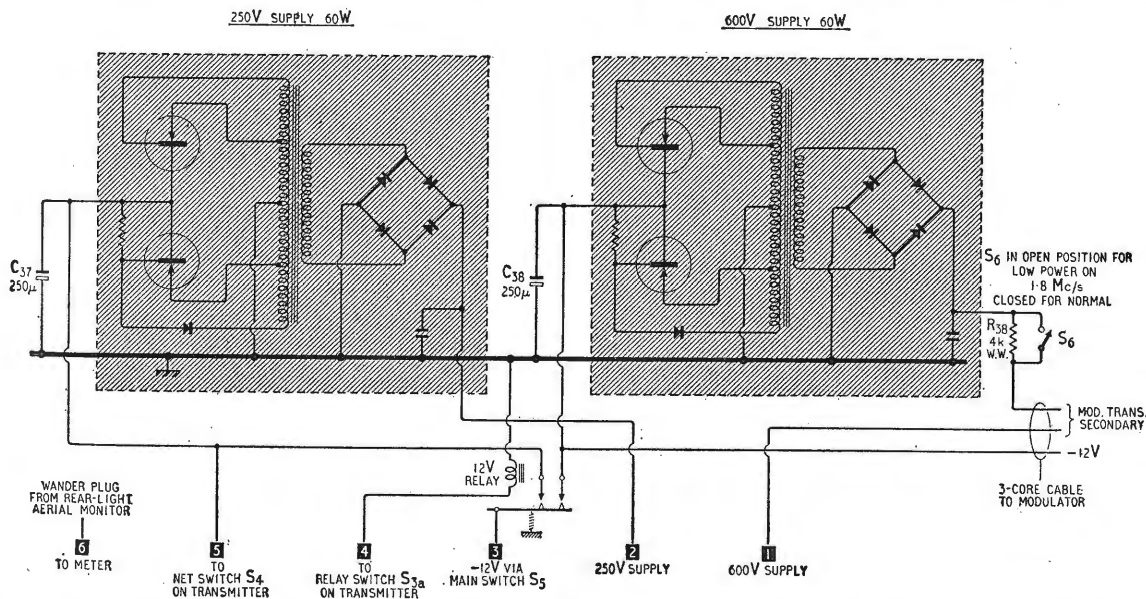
250V SUPPLY 60W

600V SUPPLY 60W

$C_{37}$ 250μ

$C_{38}$ 250μ

$S_6$ IN OPEN POSITION FOR LOW POWER ON 1·8 Mc/s CLOSED FOR NORMAL

$R_{38}$ 4k W.W.

$S_6$

MOD. TRANS. SECONDARY

−12V

3-CORE CABLE TO MODULATOR

12V RELAY

WANDER PLUG FROM REAR-LIGHT AERIAL MONITOR

6 TO METER

5 TO NET SWITCH $S_4$ ON TRANSMITTER

4 TO RELAY SWITCH $S_{3a}$ ON TRANSMITTER

3 −12V VIA MAIN SWITCH $S_5$

2 250V SUPPLY

1 600V SUPPLY